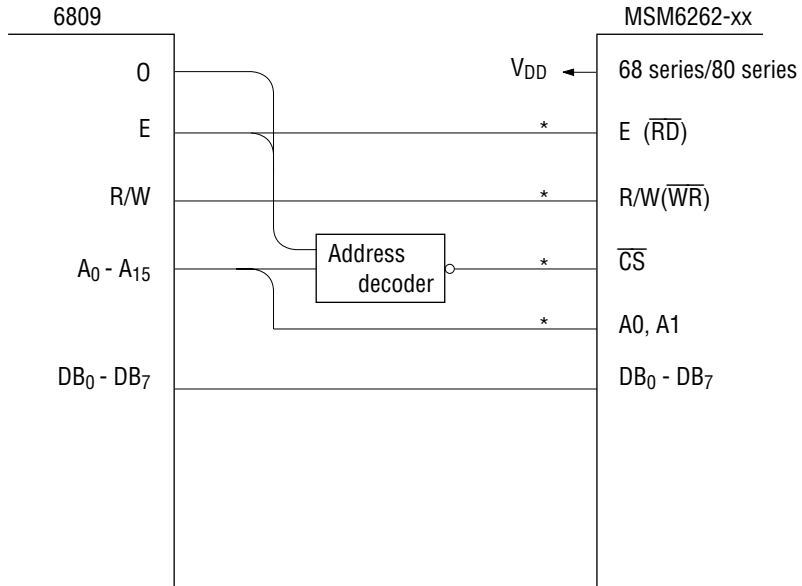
6809

MSM6262-xx

0

E

R/W

$A_0$ - $A_{15}$

$DB_0$ - $DB_7$

$V_{DD}$

68 series/80 series

*

E ($\overline{RD}$)

*

R/W($\overline{WR}$)

Address decoder

*

$\overline{CS}$

*

A0, A1

$DB_0$ - $DB_7$